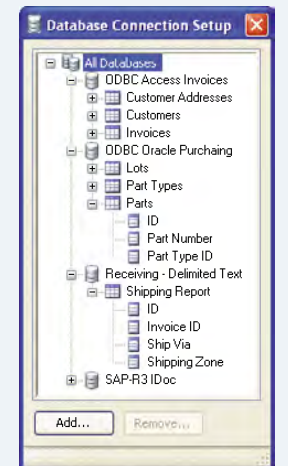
Database Connection Setup

All Databases
ODBC Access Invoices
Customer Addresses
Customers
Invoices
ODBC Oracle Purchaing
Lots
Part Types
Parts
ID
Part Number
Part Type ID
Receiving - Delimited Text
Shipping Report
ID
Invoice ID
Ship Via
Shipping Zone
SAP-R3 IDoc

Add...
Remove...